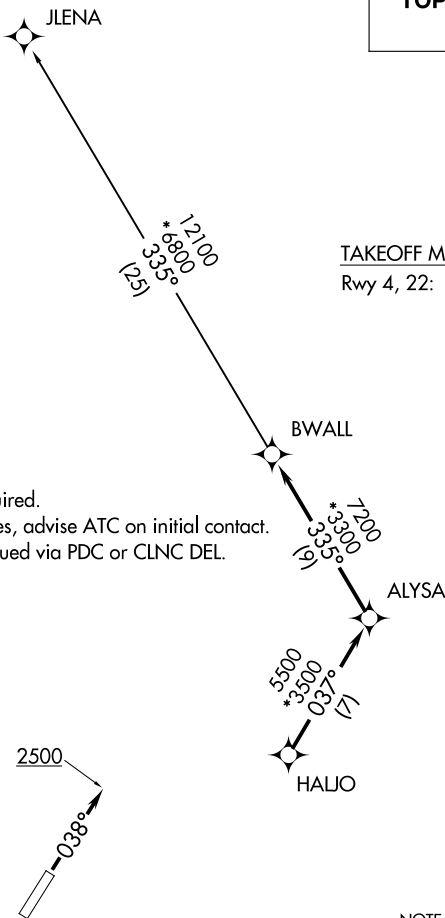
JLENA

TOP

12100
*6800
335°
(25)

TAKEOFF M
Rwy 4, 22:

BWALL

ired.
es, advise ATC on initial contact.
ued via PDC or CLNC DEL.

7200
*3300
335°
(9)

ALYSA

5500
*3500
037°
(7)

HALJO

2500

038°

NOTE